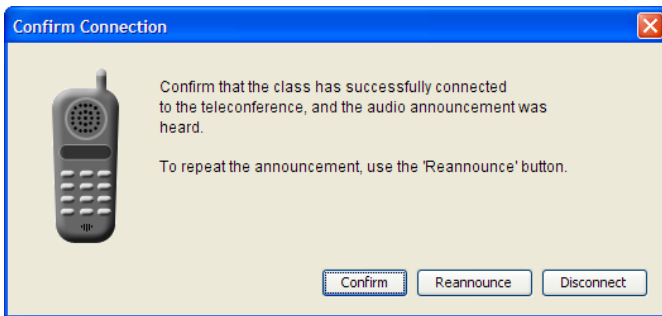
Confirm Connection

Confirm that the class has successfully connected to the teleconference, and the audio announcement was heard.

To repeat the announcement, use the 'Reannounce' button.

Confirm
Reannounce
Disconnect